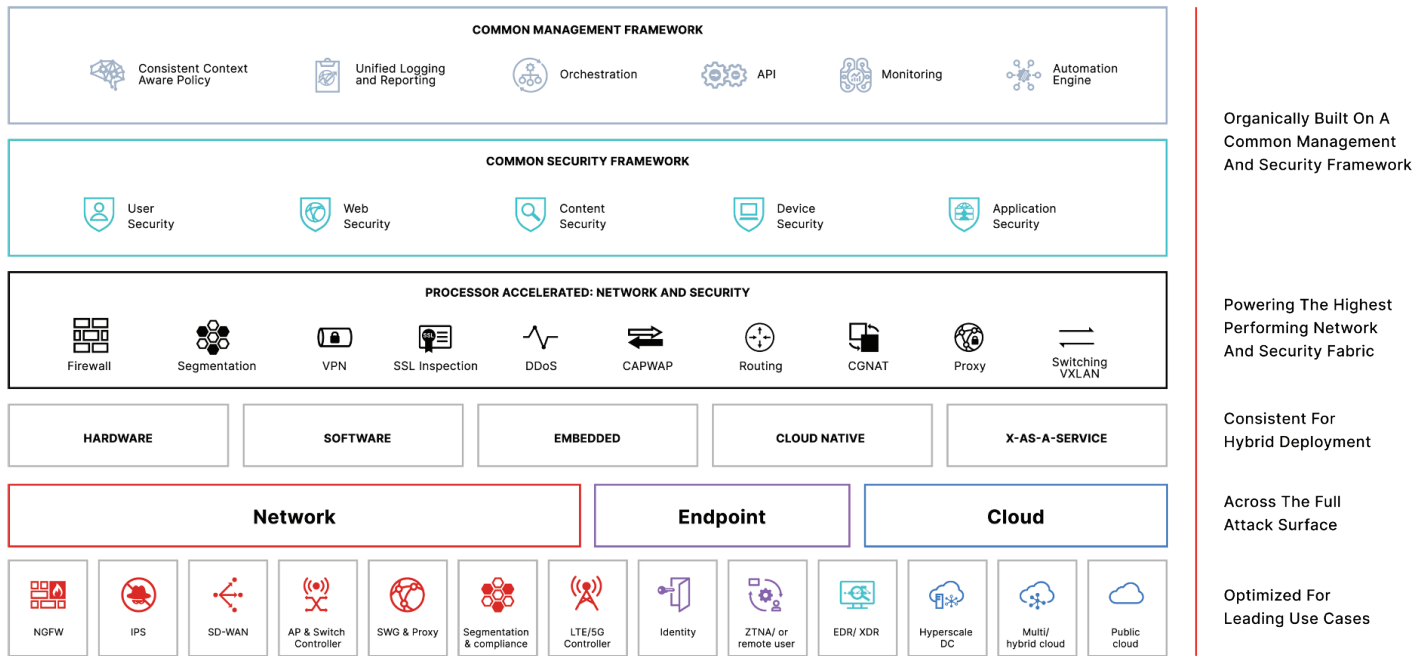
COMMON MANAGEMENT FRAMEWORK

Consistent Context Aware Policy

Unified Logging and Reporting

Orchestration

API

Monitoring

Automation Engine

COMMON SECURITY FRAMEWORK

User Security

Web Security

Content Security

Device Security

Application Security

PROCESSOR ACCELERATED: NETWORK AND SECURITY

Firewall

Segmentation

VPN

SSL Inspection

DDoS

CAPWAP

Routing

CGNAT

Proxy

Switching VXLAN

HARDWARE

SOFTWARE

EMBEDDED

CLOUD NATIVE

X-AS-A-SERVICE

Network

Endpoint

Cloud

NGFW

IPS

SD-WAN

AP & Switch Controller

SWG & Proxy

Segmentation & compliance

LTE/5G Controller

Identity

ZTNA/ or remote user

EDR/ XDR

Hyperscale DC

Multi/ hybrid cloud

Public cloud

Organically Built On A Common Management And Security Framework

Powering The Highest Performing Network And Security Fabric

Consistent For Hybrid Deployment

Across The Full Attack Surface

Optimized For Leading Use Cases